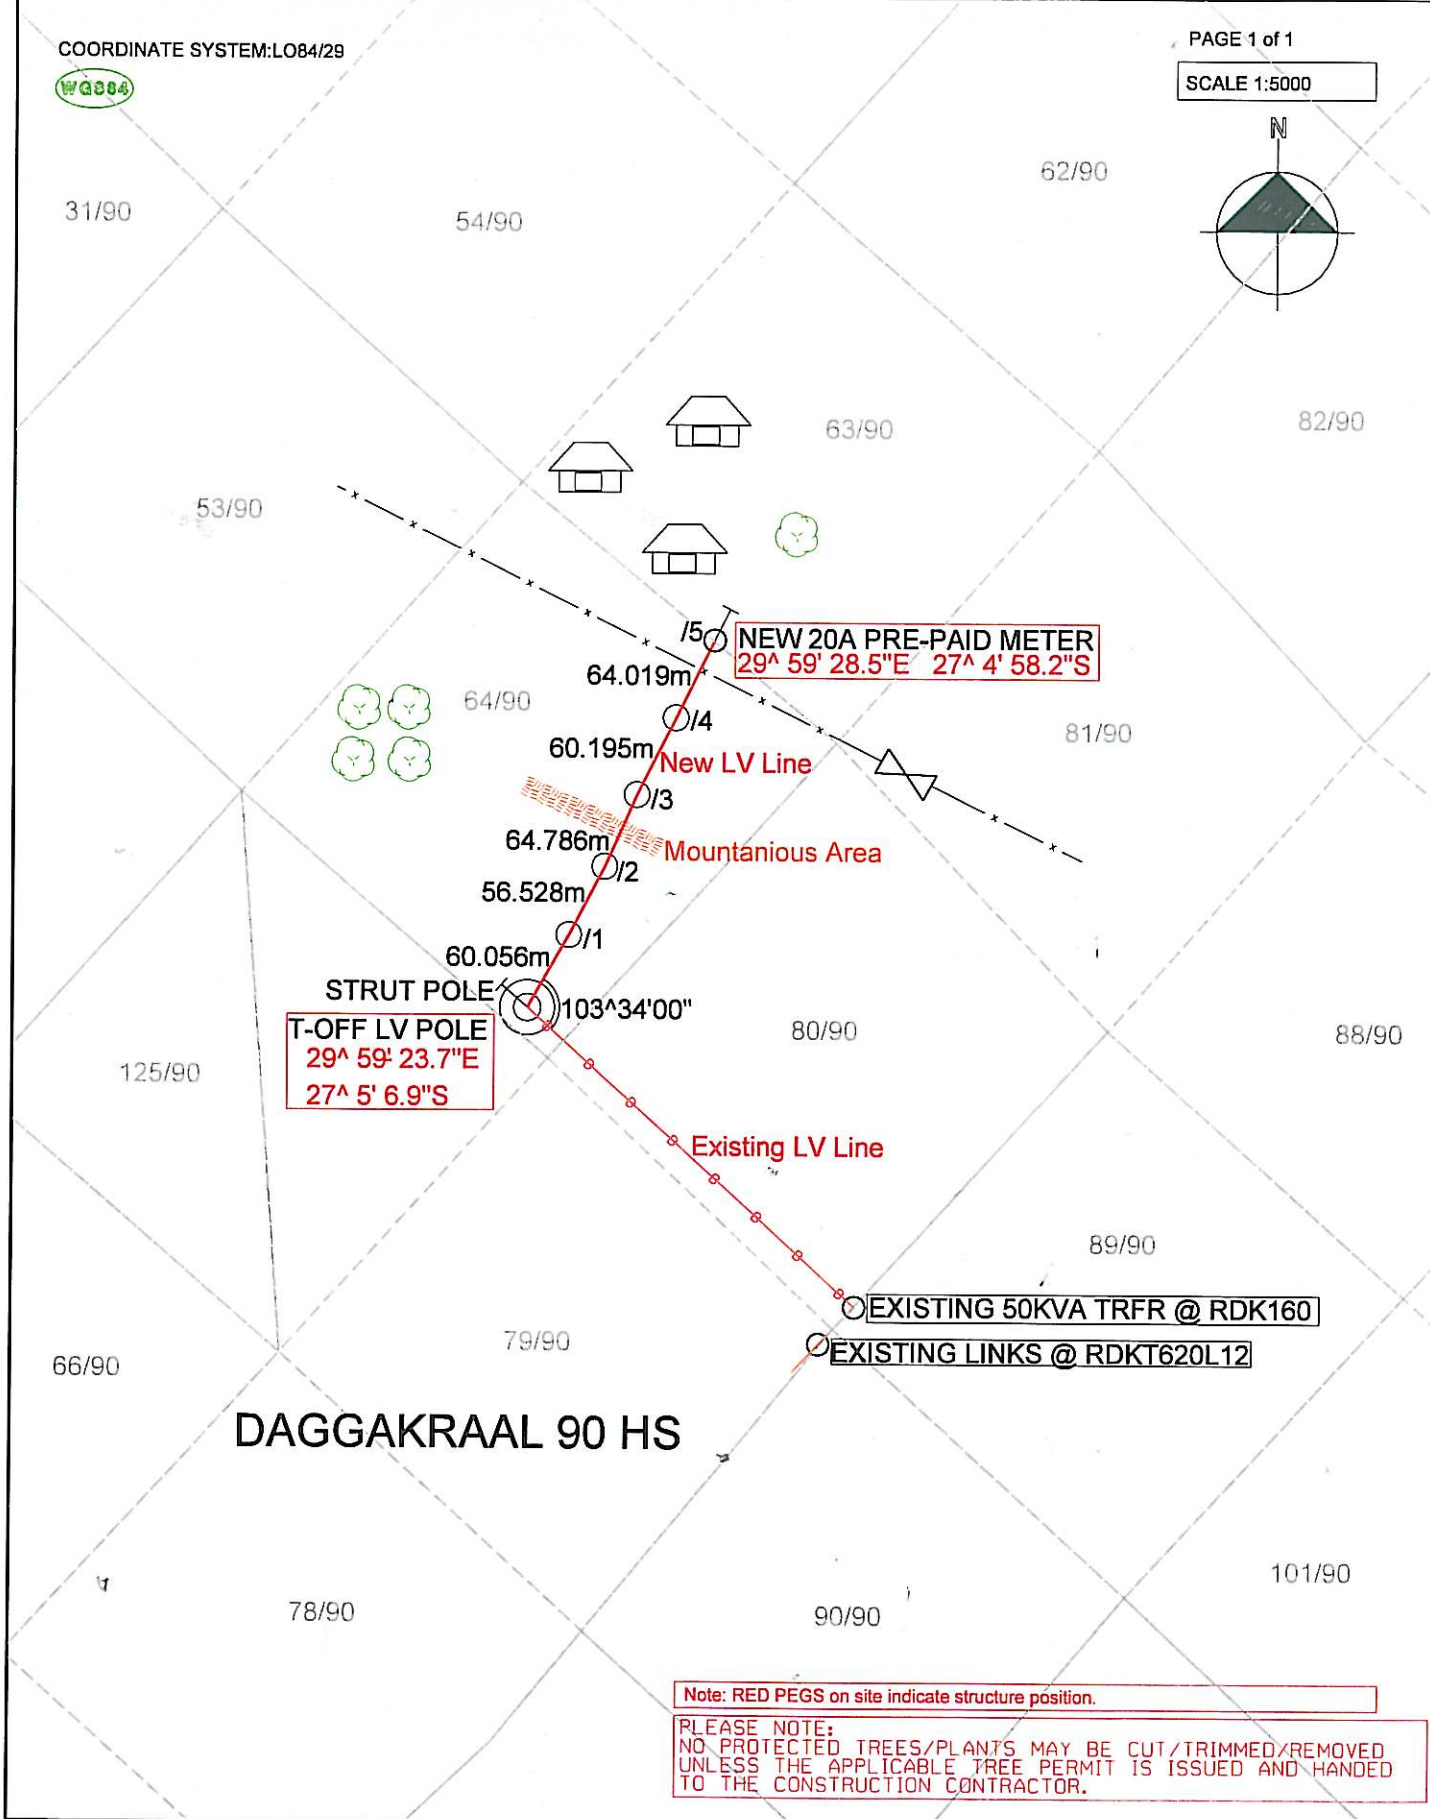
COORDINATE SYSTEM:LO84/29

WGS84

PAGE 1 of 1

SCALE 1:5000

N

31/90

54/90

62/90

63/90

82/90

53/90

/5

NEW 20A PRE-PAID METER
29^ 59' 28.5"E 27^ 4' 58.2"S

64.019m

64/90

/4

81/90

60.195m

New LV Line

/3

64.786m

Mountanious Area

/2

56.528m

/1

60.056m

STRUT POLE

103^34'00"

T-OFF LV POLE
29^ 59' 23.7"E
27^ 5' 6.9"S

80/90

88/90

125/90

Existing LV Line

89/90

EXISTING 50KVA TRFR @ RDK160

EXISTING LINKS @ RDKT620L12

79/90

66/90

DAGGAKRAAL 90 HS

101/90

78/90

90/90

Note: RED PEGS on site indicate structure position.

PLEASE NOTE:
NO PROTECTED TREES/PLANTS MAY BE CUT/TRIMMED/REMOVED UNLESS THE APPLICABLE TREE PERMIT IS ISSUED AND HANDED TO THE CONSTRUCTION CONTRACTOR.